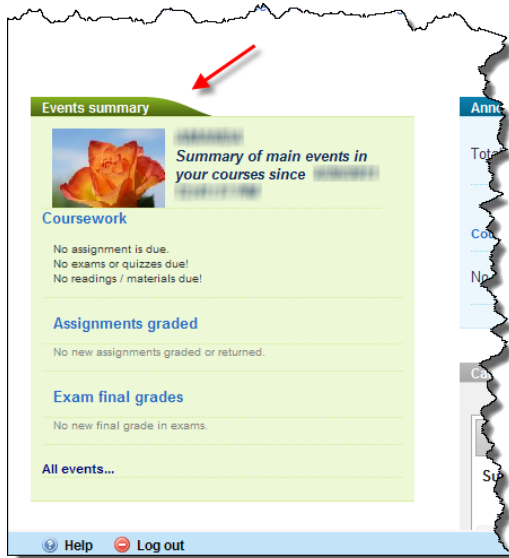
Events summary

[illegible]

Summary of main events in your courses since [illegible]

Coursework

No assignment is due.
No exams or quizzes due!
No readings / materials due!

Assignments graded

No new assignments graded or returned.

Exam final grades

No new final grade in exams.

All events...

Ann

Tota

Cou

No

Ca

Su

Help Log out